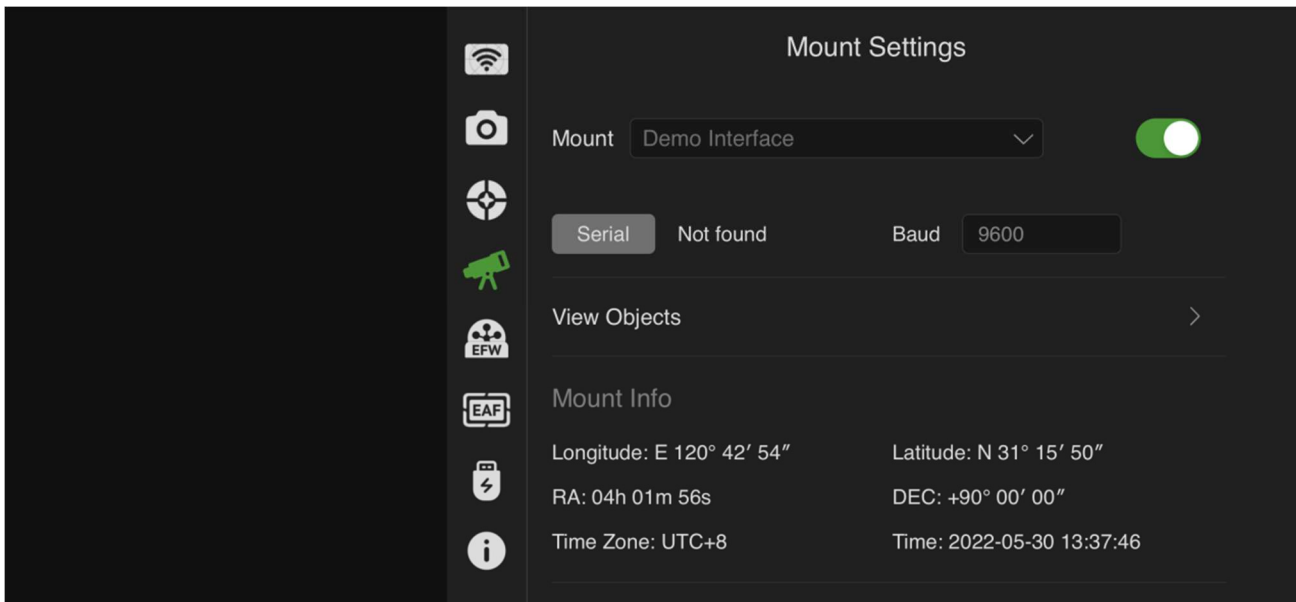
EFW

EAF

Mount Settings

Mount Demo Interface

Serial Not found Baud 9600

View Objects

Mount Info

Longitude: E 120° 42′ 54″ Latitude: N 31° 15′ 50″

RA: 04h 01m 56s DEC: +90° 00′ 00″

Time Zone: UTC+8 Time: 2022-05-30 13:37:46